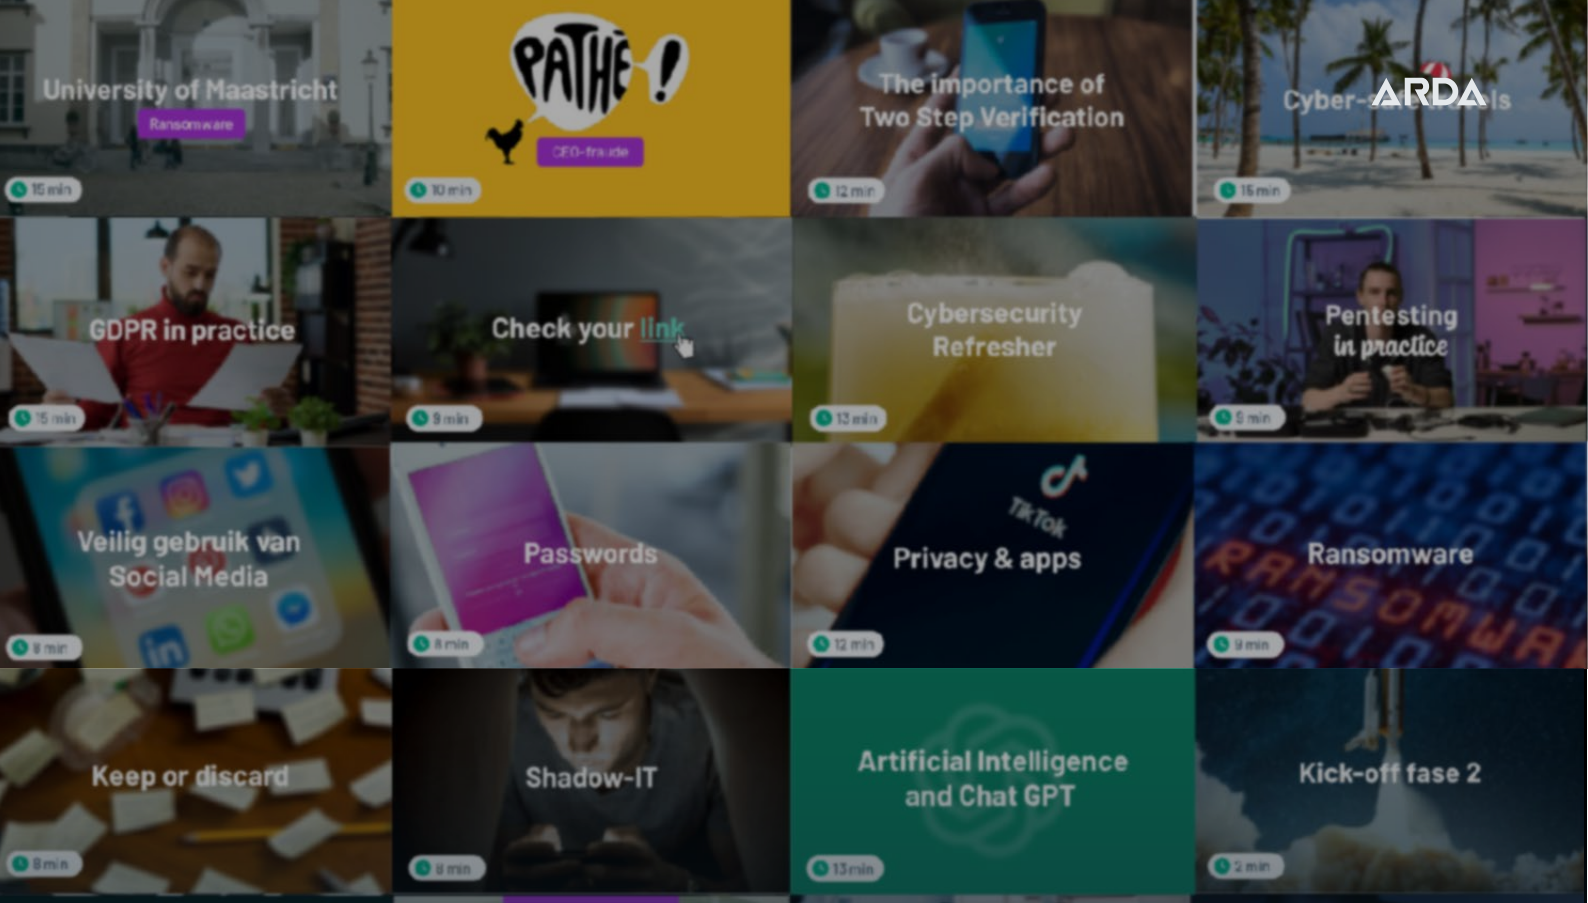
University of Maastricht
Ransomware
15 min

PATHÉ!
CEO-fraude
10 min

The importance of Two Step Verification
12 min

Cyber-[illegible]ls
ARDA
15 min

GDPR in practice
15 min

Check your link
9 min

Cybersecurity Refresher
13 min

Pentesting in practice
9 min

Veilig gebruik van Social Media
9 min

Passwords
8 min

TikTok
Privacy & apps
12 min

RANSOMWARE
Ransomware
9 min

Keep or discard
8 min

Shadow-IT
8 min

Artificial Intelligence and Chat GPT
13 min

Kick-off fase 2
2 min